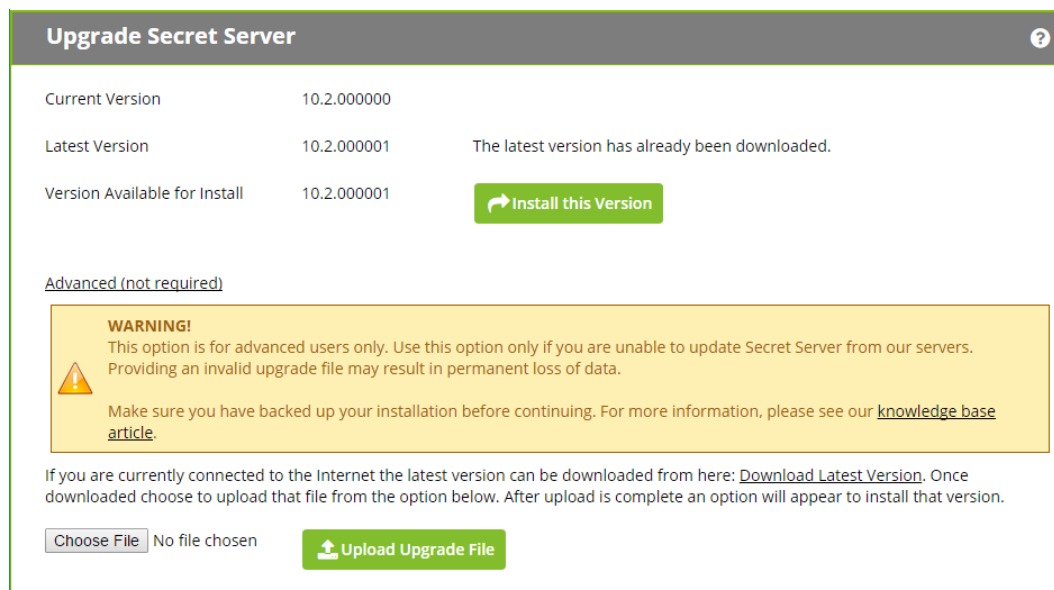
Upgrade Secret Server

?

Current Version 10.2.000000

Latest Version 10.2.000001 The latest version has already been downloaded.

Version Available for Install 10.2.000001 Install this Version

Advanced (not required)

WARNING!
This option is for advanced users only. Use this option only if you are unable to update Secret Server from our servers. Providing an invalid upgrade file may result in permanent loss of data.

Make sure you have backed up your installation before continuing. For more information, please see our knowledge base article.

If you are currently connected to the Internet the latest version can be downloaded from here: Download Latest Version. Once downloaded choose to upload that file from the option below. After upload is complete an option will appear to install that version.

Choose File No file chosen

Upload Upgrade File